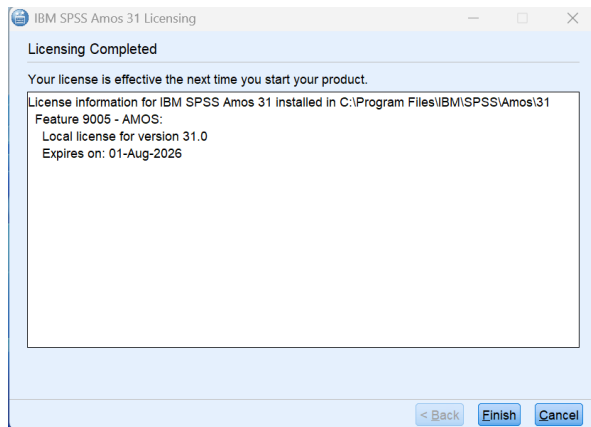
IBM SPSS Amos 31 Licensing

Licensing Completed

Your license is effective the next time you start your product.

License information for IBM SPSS Amos 31 installed in C:\Program Files\IBM\SPSS\Amos\31
Feature 9005 - AMOS:
Local license for version 31.0
Expires on: 01-Aug-2026

< Back Finish Cancel